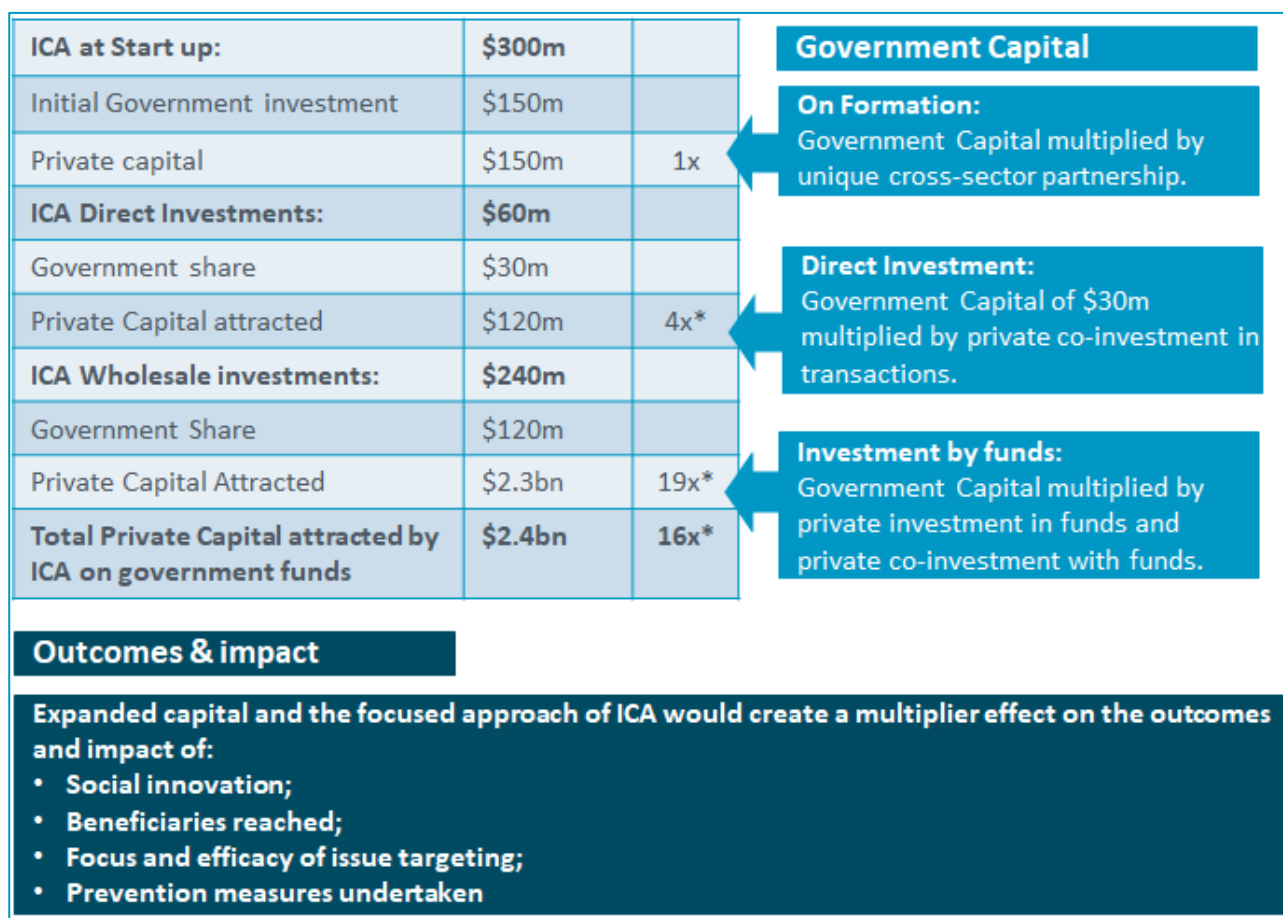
| ICA at Start up: | $300m | |
|---|---|---|
| Initial Government investment | $150m | |
| Private capital | $150m | 1x |
| ICA Direct Investments: | $60m | |
| Government share | $30m | |
| Private Capital attracted | $120m | 4x* |
| ICA Wholesale investments: | $240m | |
| Government Share | $120m | |
| Private Capital Attracted | $2.3bn | 19x* |
| Total Private Capital attracted by ICA on government funds | $2.4bn | 16x* |

Government Capital

On Formation:
Government Capital multiplied by unique cross-sector partnership.

Direct Investment:
Government Capital of $30m multiplied by private co-investment in transactions.

Investment by funds:
Government Capital multiplied by private investment in funds and private co-investment with funds.

Outcomes & impact

Expanded capital and the focused approach of ICA would create a multiplier effect on the outcomes and impact of:
• Social innovation;
• Beneficiaries reached;
• Focus and efficacy of issue targeting;
• Prevention measures undertaken